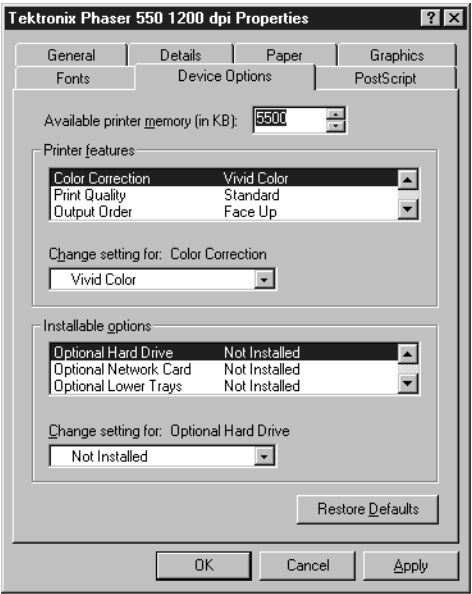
Tektronix Phaser 550 1200 dpi Properties

?
X

General
Details
Paper
Graphics
Fonts
Device Options
PostScript

Available printer memory (in KB): 5500

Printer features

| | |
|---|---|
| Color Correction | Vivid Color |
| Print Quality | Standard |
| Output Order | Face Up |

Change setting for: Color Correction

Vivid Color

Installable options

| | |
|---|---|
| Optional Hard Drive | Not Installed |
| Optional Network Card | Not Installed |
| Optional Lower Trays | Not Installed |

Change setting for: Optional Hard Drive

Not Installed

Restore Defaults

OK
Cancel
Apply